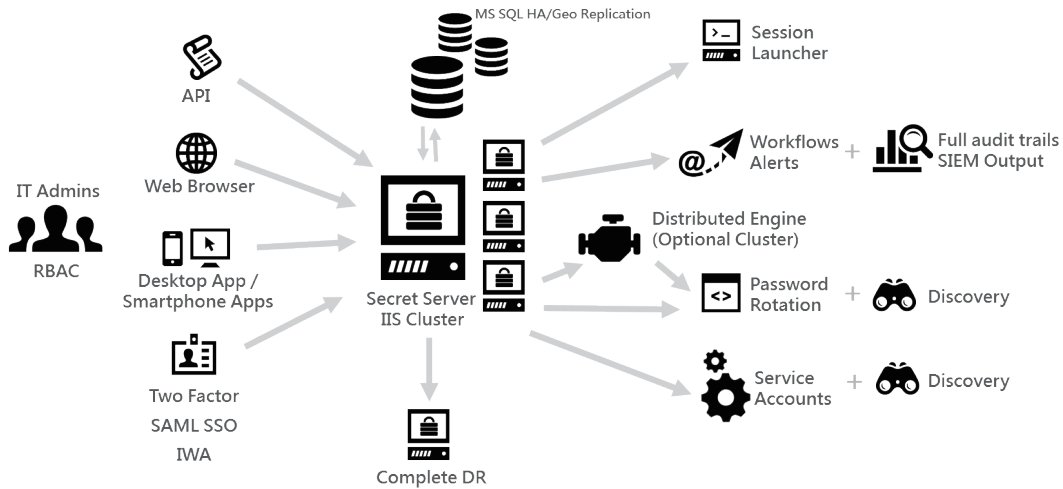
MS SQL HA/Geo Replication

API

Web Browser

IT Admins

RBAC

Desktop App / Smartphone Apps

Two Factor
SAML SSO
IWA

Secret Server
IIS Cluster

Complete DR

Session Launcher

Workflows
Alerts

+

Full audit trails
SIEM Output

Distributed Engine
(Optional Cluster)

Password Rotation

+

Discovery

Service Accounts

+

Discovery